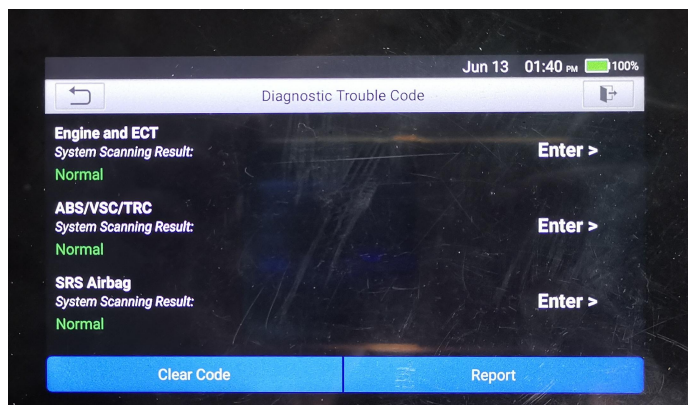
Jun 13 01:40 PM 100%

Diagnostic Trouble Code

Engine and ECT
System Scanning Result:
Normal
Enter >

ABS/VSC/TRC
System Scanning Result:
Normal
Enter >

SRS Airbag
System Scanning Result:
Normal
Enter >

Clear Code

Report